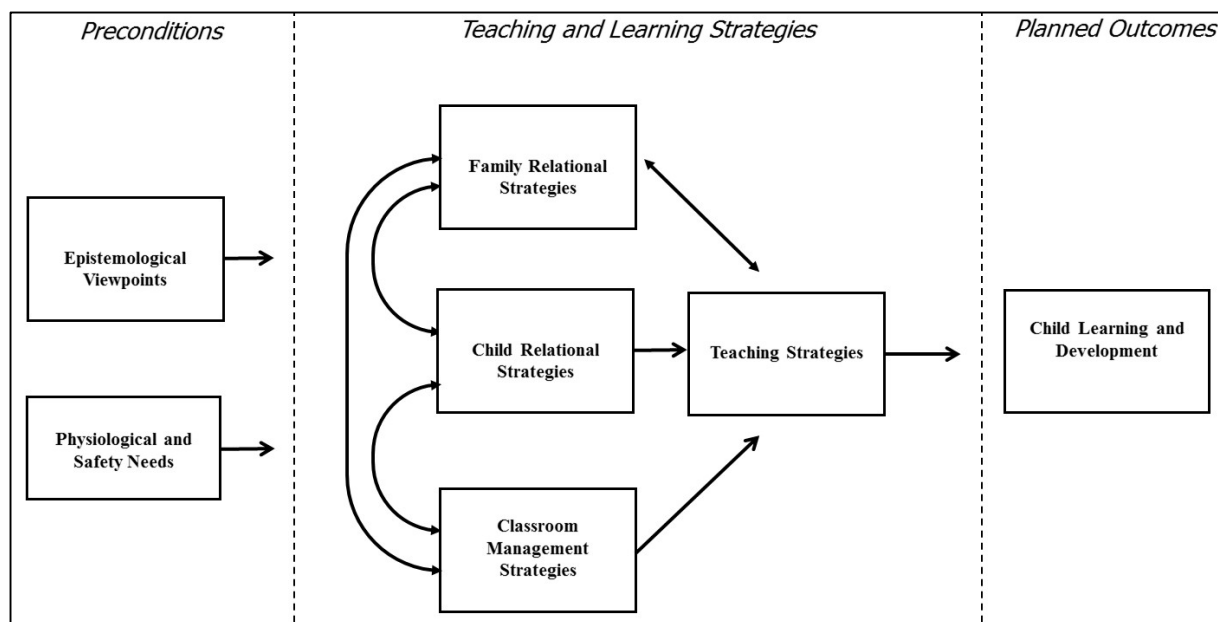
Preconditions

Teaching and Learning Strategies

Planned Outcomes

Epistemological Viewpoints

Physiological and Safety Needs

Family Relational Strategies

Child Relational Strategies

Classroom Management Strategies

Teaching Strategies

Child Learning and Development